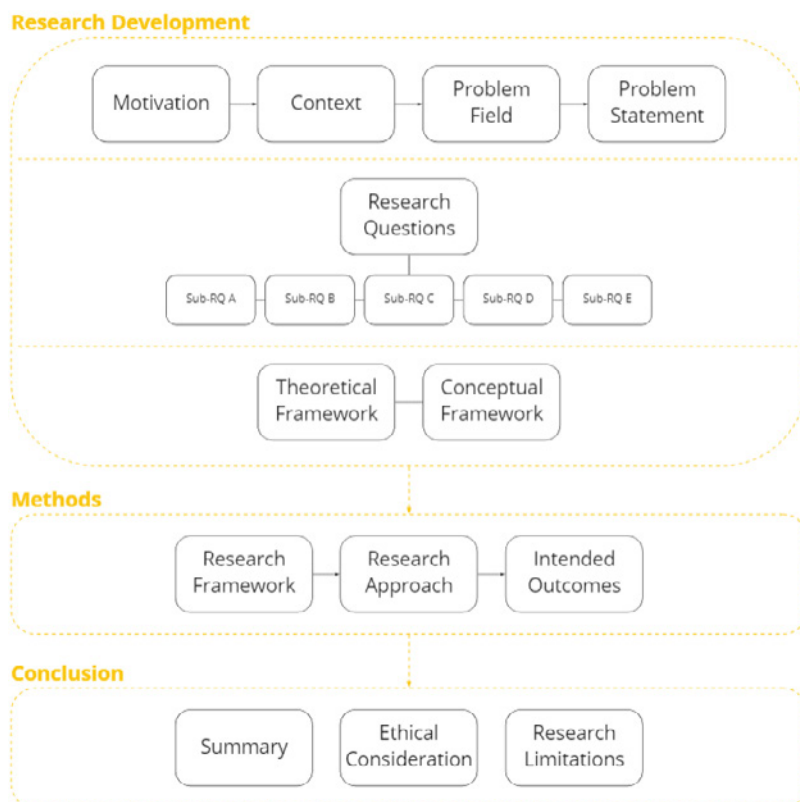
Research Development

Motivation

Context

Problem Field

Problem Statement

Research Questions

Sub-RQ A

Sub-RQ B

Sub-RQ C

Sub-RQ D

Sub-RQ E

Theoretical Framework

Conceptual Framework

Methods

Research Framework

Research Approach

Intended Outcomes

Conclusion

Summary

Ethical Consideration

Research Limitations